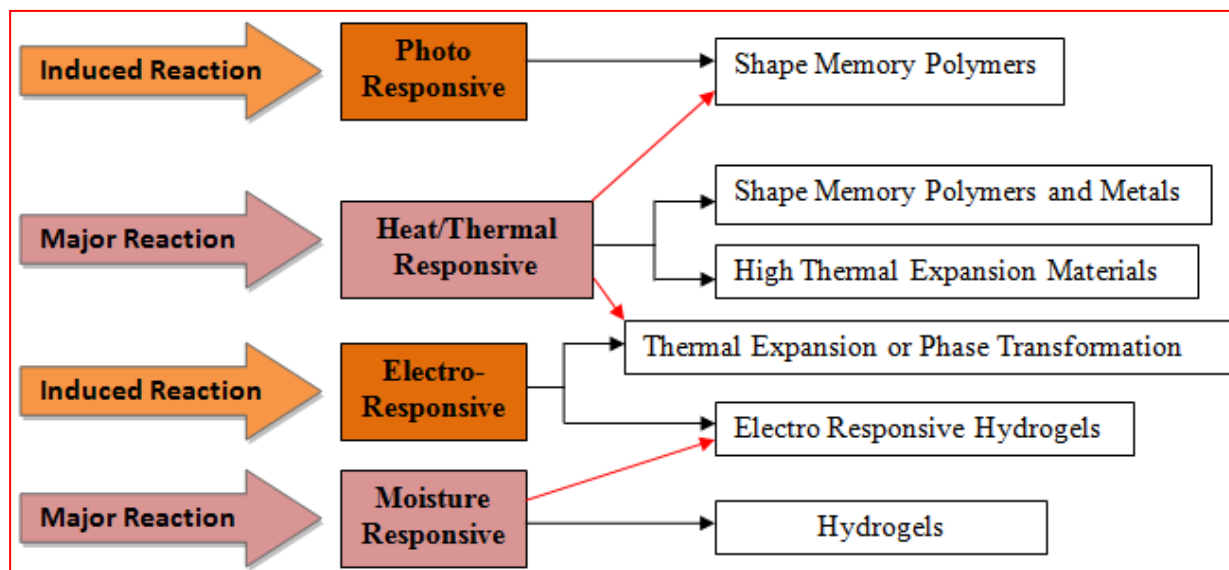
Induced Reaction

Photo Responsive

Shape Memory Polymers

Major Reaction

Heat/Thermal Responsive

Shape Memory Polymers and Metals

High Thermal Expansion Materials

Induced Reaction

Electro-Responsive

Thermal Expansion or Phase Transformation

Electro Responsive Hydrogels

Major Reaction

Moisture Responsive

Hydrogels